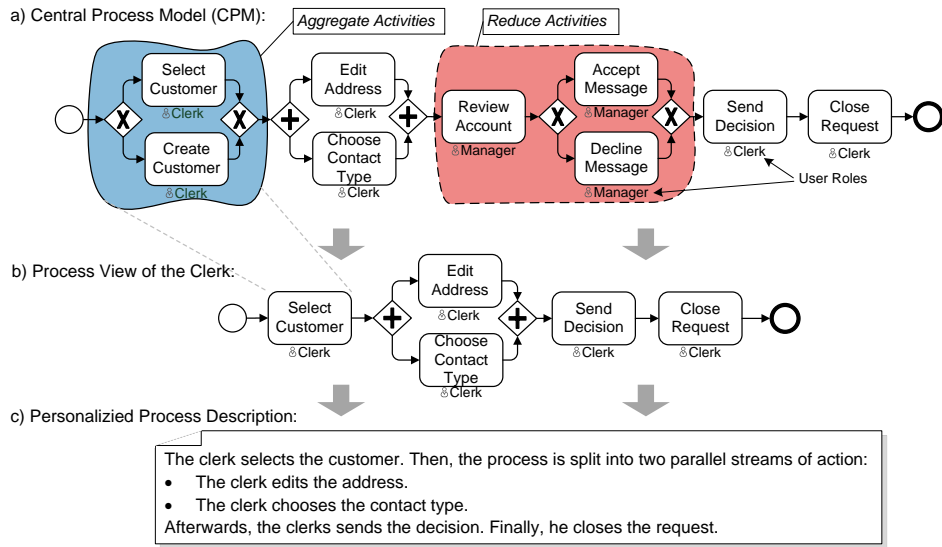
a) Central Process Model (CPM):

Aggregate Activities

Reduce Activities

Select Customer
Clerk

Create Customer
Clerk

Edit Address
Clerk

Choose Contact Type
Clerk

Review Account
Manager

Accept Message
Manager

Decline Message
Manager

Send Decision
Clerk

Close Request
Clerk

User Roles

b) Process View of the Clerk:

Select Customer
Clerk

Edit Address
Clerk

Choose Contact Type
Clerk

Send Decision
Clerk

Close Request
Clerk

c) Personalizied Process Description:

The clerk selects the customer. Then, the process is split into two parallel streams of action:
- The clerk edits the address.
- The clerk chooses the contact type.
Afterwards, the clerks sends the decision. Finally, he closes the request.